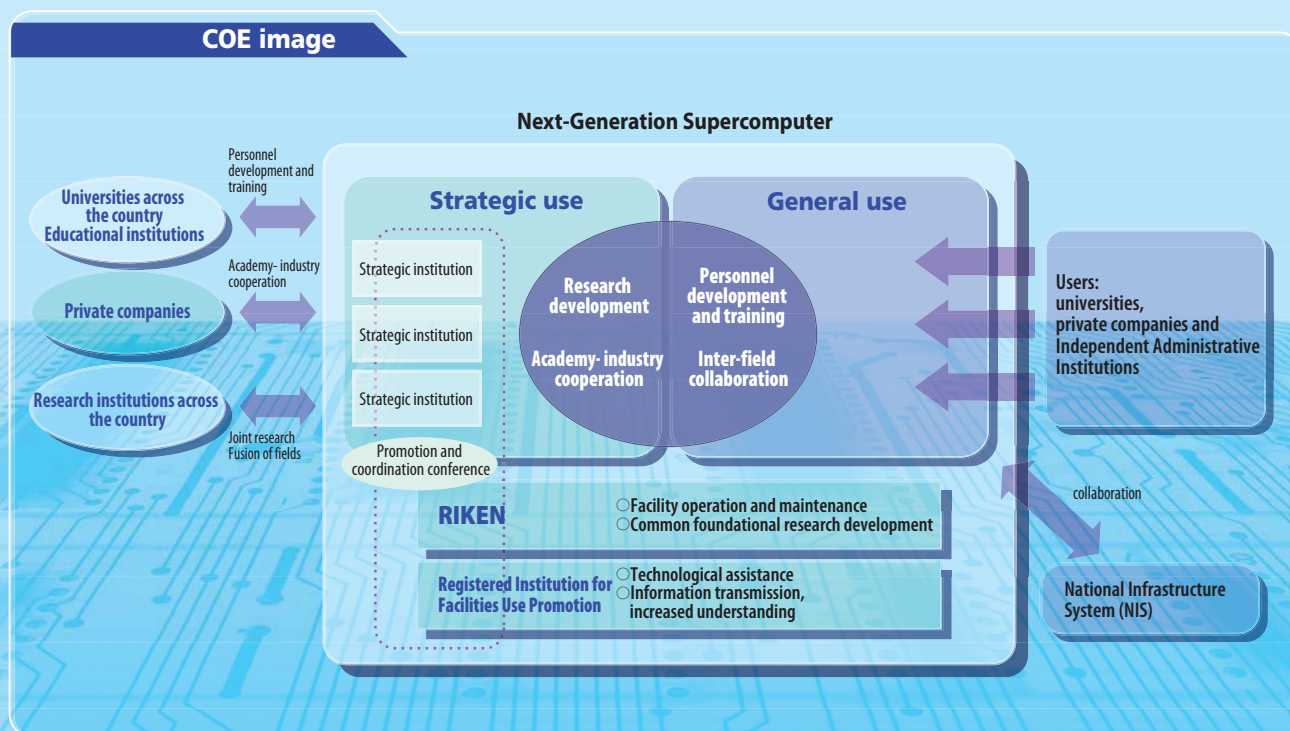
COE image

Next-Generation Supercomputer

Universities across the country
Educational institutions

Personnel development and training

Private companies

Academy- industry cooperation

Research institutions across the country

Joint research
Fusion of fields

Strategic use

Strategic institution

Strategic institution

Strategic institution

Promotion and coordination conference

General use

Research development

Academy- industry cooperation

Personnel development and training

Inter-field collaboration

Users:
universities,
private companies and Independent Administrative Institutions

collaboration

RIKEN

○Facility operation and maintenance
○Common foundational research development

Registered Institution for Facilities Use Promotion

○Technological assistance
○Information transmission, increased understanding

National Infrastructure System (NIS)